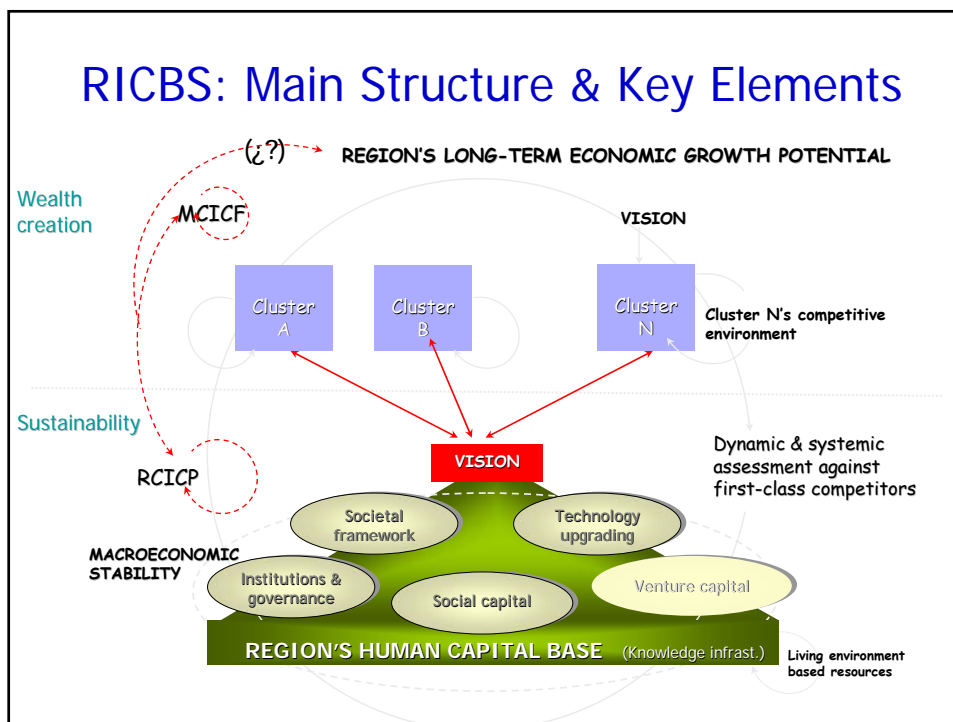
RICBS: Main Structure & Key Elements

(¿?)

REGION'S LONG-TERM ECONOMIC GROWTH POTENTIAL

Wealth creation

MCICF

VISION

Cluster A

Cluster B

Cluster N

Cluster N's competitive environment

Sustainability

RCICP

VISION

Dynamic & systemic assessment against first-class competitors

Societal framework

Technology upgrading

MACROECONOMIC STABILITY

Institutions & governance

Social capital

Venture capital

REGION'S HUMAN CAPITAL BASE (Knowledge infrast.)

Living environment based resources